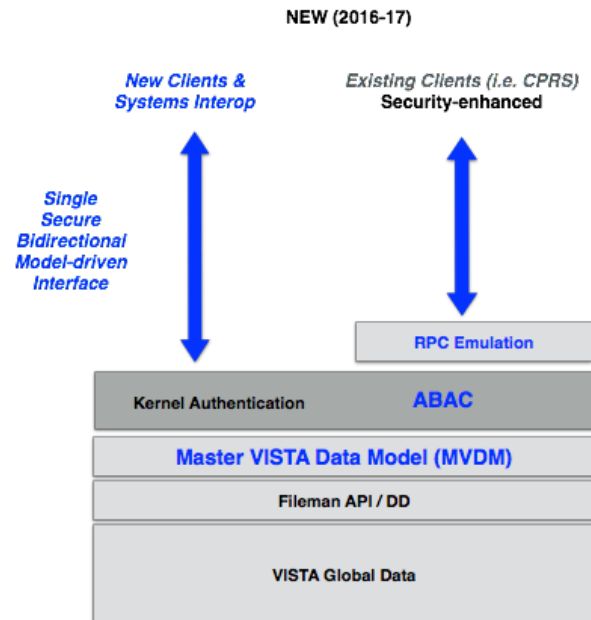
NEW (2016-17)

New Clients & Systems Interop

Existing Clients (i.e. CPRS)
Security-enhanced

Single Secure Bidirectional Model-driven Interface

RPC Emulation

Kernel Authentication

ABAC

Master VISTA Data Model (MVDM)

Fileman API / DD

VISTA Global Data